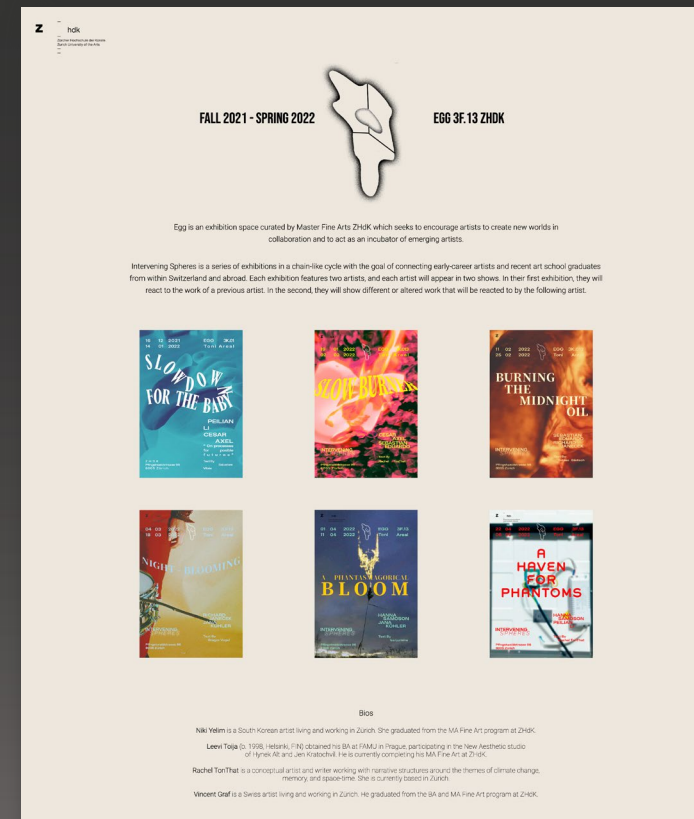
z hdk
Zürcher Hochschule der Künste
Zurich University of the Arts

FALL 2021 - SPRING 2022

EGG 3F.13 ZHDK

Egg is an exhibition space curated by Master Fine Arts ZHdK which seeks to encourage artists to create new worlds in collaboration and to act as an incubator of emerging artists.

Intervening Spheres is a series of exhibitions in a chain-like cycle with the goal of connecting early-career artists and recent art school graduates from within Switzerland and abroad. Each exhibition features two artists, and each artist will appear in two shows. In their first exhibition, they will react to the work of a previous artist. In the second, they will show different or altered work that will be reacted to by the following artist.

SLOW DOWN FOR THE BABY
PEILIAN LI
CESAR AXEL

SLOW BURNER

BURNING THE MIDNIGHT OIL

NIGHT BLOOMING

A PHANTASMAGORICAL BLOOM
HANNA SAMSON
JANA KOHLER

A HAVEN FOR PHANTOMS

Bios

Niki Yelim is a South Korean artist living and working in Zürich. She graduated from the MA Fine Art program at ZHdK.

Leevi Toija (b. 1998, Helsinki, FIN) obtained his BA at FAMU in Prague, participating in the New Aesthetic studio of Hynek Alt and Jan Kratochvil. He is currently completing his MA Fine Art at ZHdK.

Rachel TonThat is a conceptual artist and writer working with narrative structures around the themes of climate change, memory, and space-time. She is currently based in Zürich.

Vincent Graf is a Swiss artist living and working in Zürich. He graduated from the BA and MA Fine Art program at ZHdK.